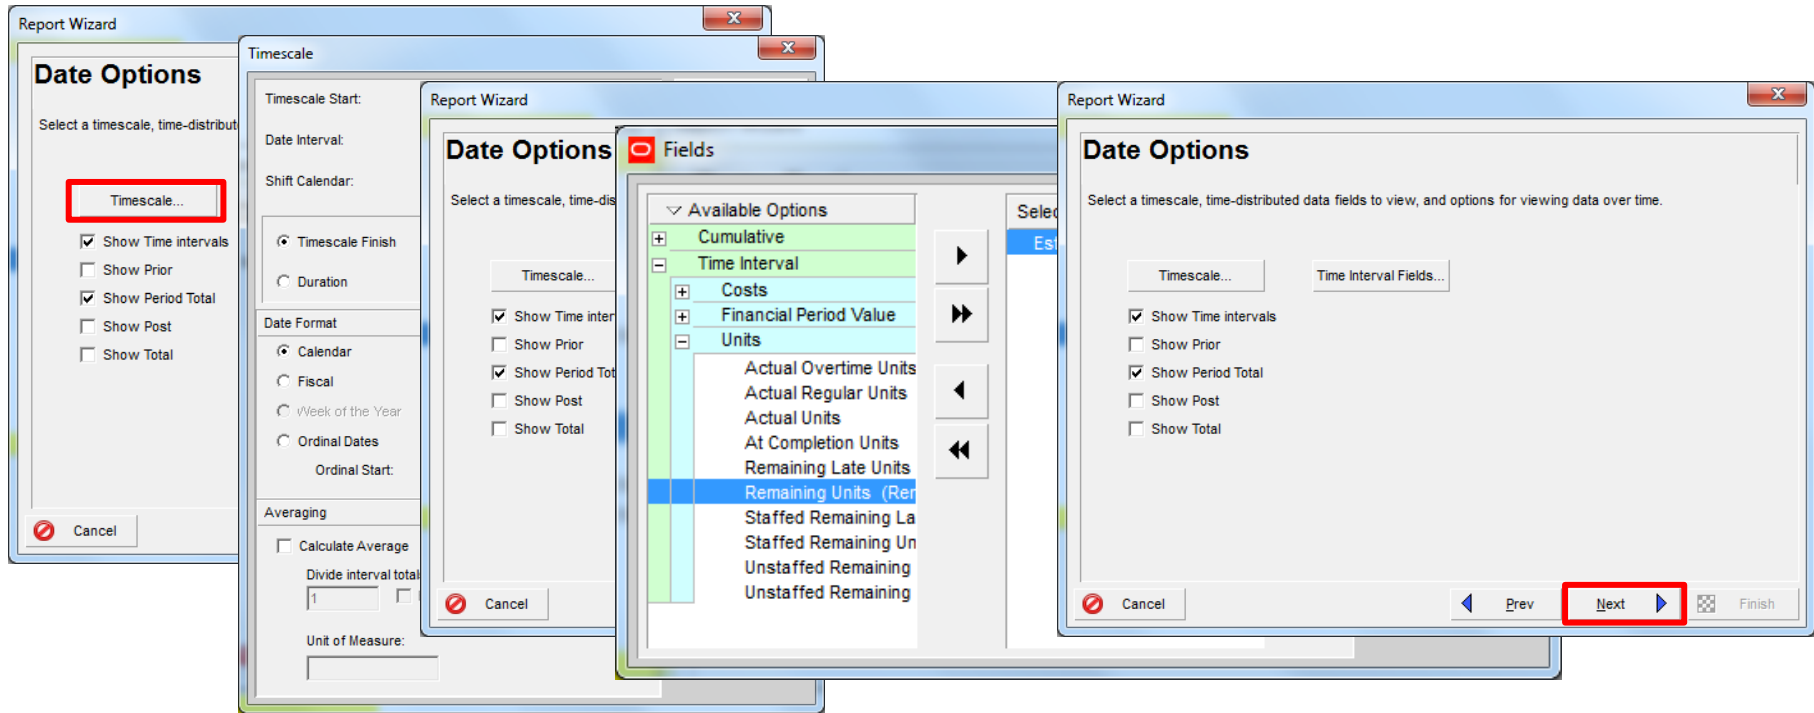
Report Wizard

Date Options

Select a timescale, time-distribut

Timescale...

Show Time intervals
Show Prior
Show Period Total
Show Post
Show Total

Cancel

Timescale

Timescale Start:

Date Interval:

Shift Calendar:

Timescale Finish

Duration

Date Format

Calendar

Fiscal

Week of the Year

Ordinal Dates

Ordinal Start:

Averaging

Calculate Average

Divide interval total

1

Unit of Measure:

Report Wizard

Date Options

Select a timescale, time-dis

Timescale...

Show Time inter
Show Prior
Show Period Tot
Show Post
Show Total

Cancel

Fields

Available Options
Cumulative
Time Interval
Costs
Financial Period Value
Units
Actual Overtime Units
Actual Regular Units
Actual Units
At Completion Units
Remaining Late Units
Remaining Units (Rem
Staffed Remaining La
Staffed Remaining Un
Unstaffed Remaining
Unstaffed Remaining

Selec
Est

Report Wizard

Date Options

Select a timescale, time-distributed data fields to view, and options for viewing data over time.

Timescale...

Time Interval Fields...

Show Time intervals
Show Prior
Show Period Total
Show Post
Show Total

Cancel

Prev

Next

Finish